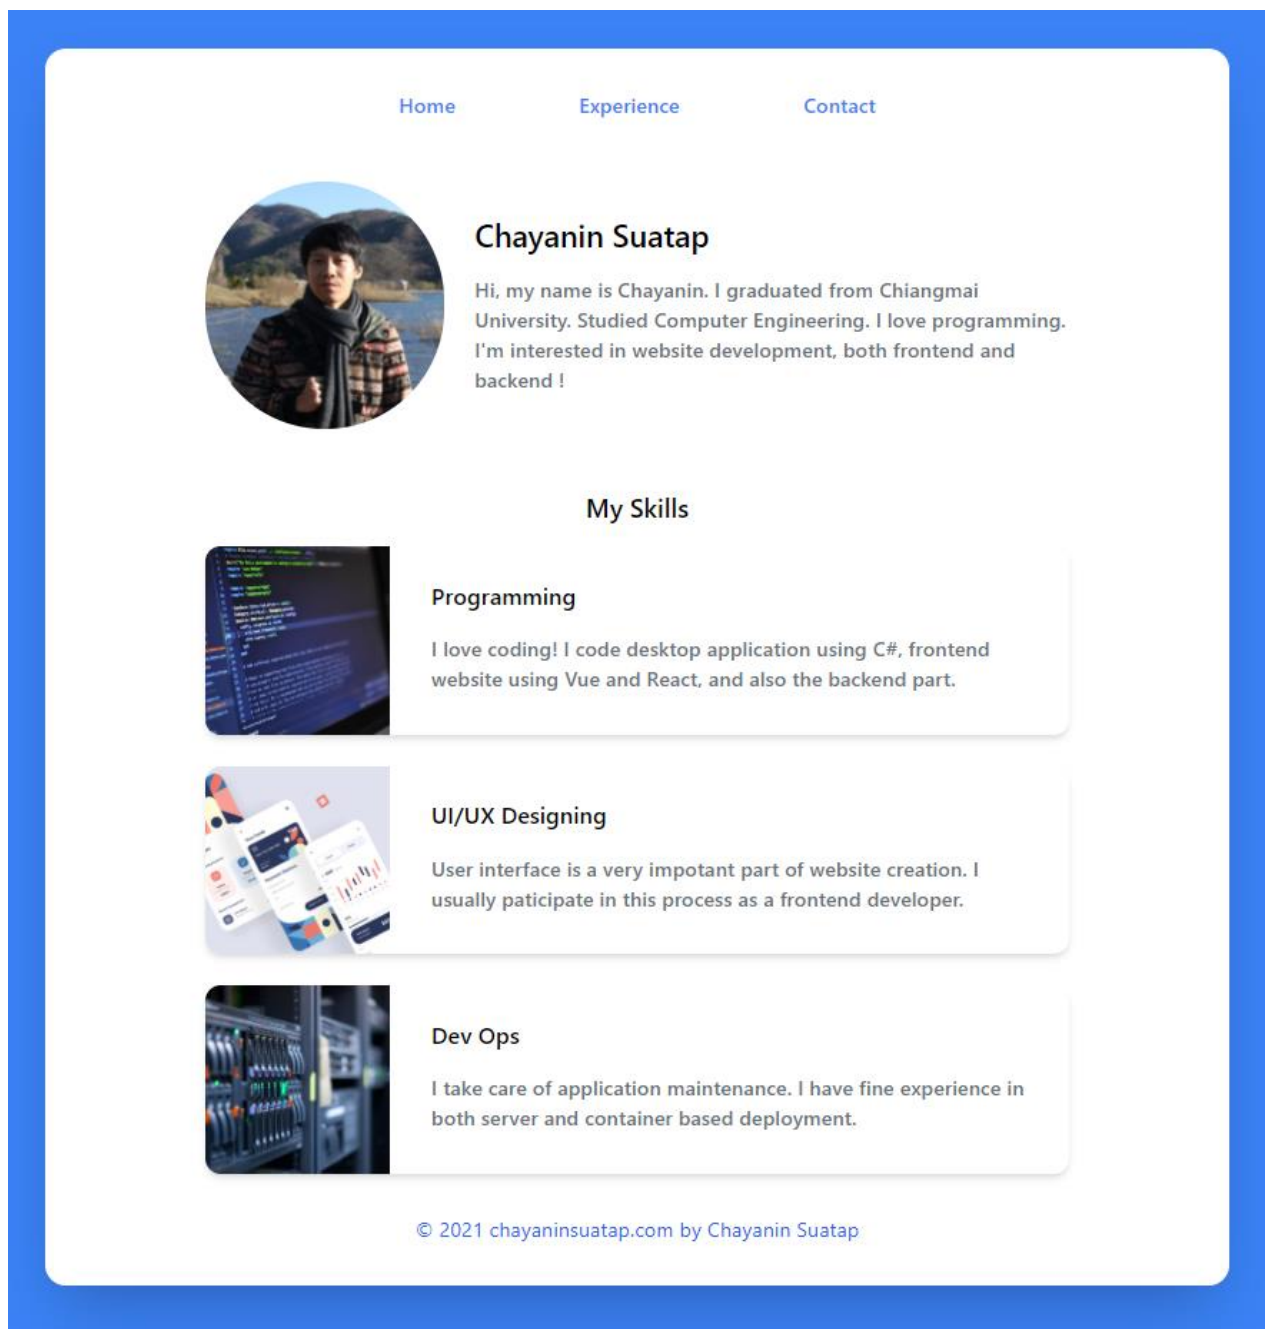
Home Experience Contact

Chayanin Suatap

Hi, my name is Chayanin. I graduated from Chiangmai University. Studied Computer Engineering. I love programming. I'm interested in website development, both frontend and backend !

My Skills

Programming

I love coding! I code desktop application using C#, frontend website using Vue and React, and also the backend part.

UI/UX Designing

User interface is a very impotant part of website creation. I usually paticipate in this process as a frontend developer.

Dev Ops

I take care of application maintenance. I have fine experience in both server and container based deployment.

© 2021 chayaninsuatap.com by Chayanin Suatap